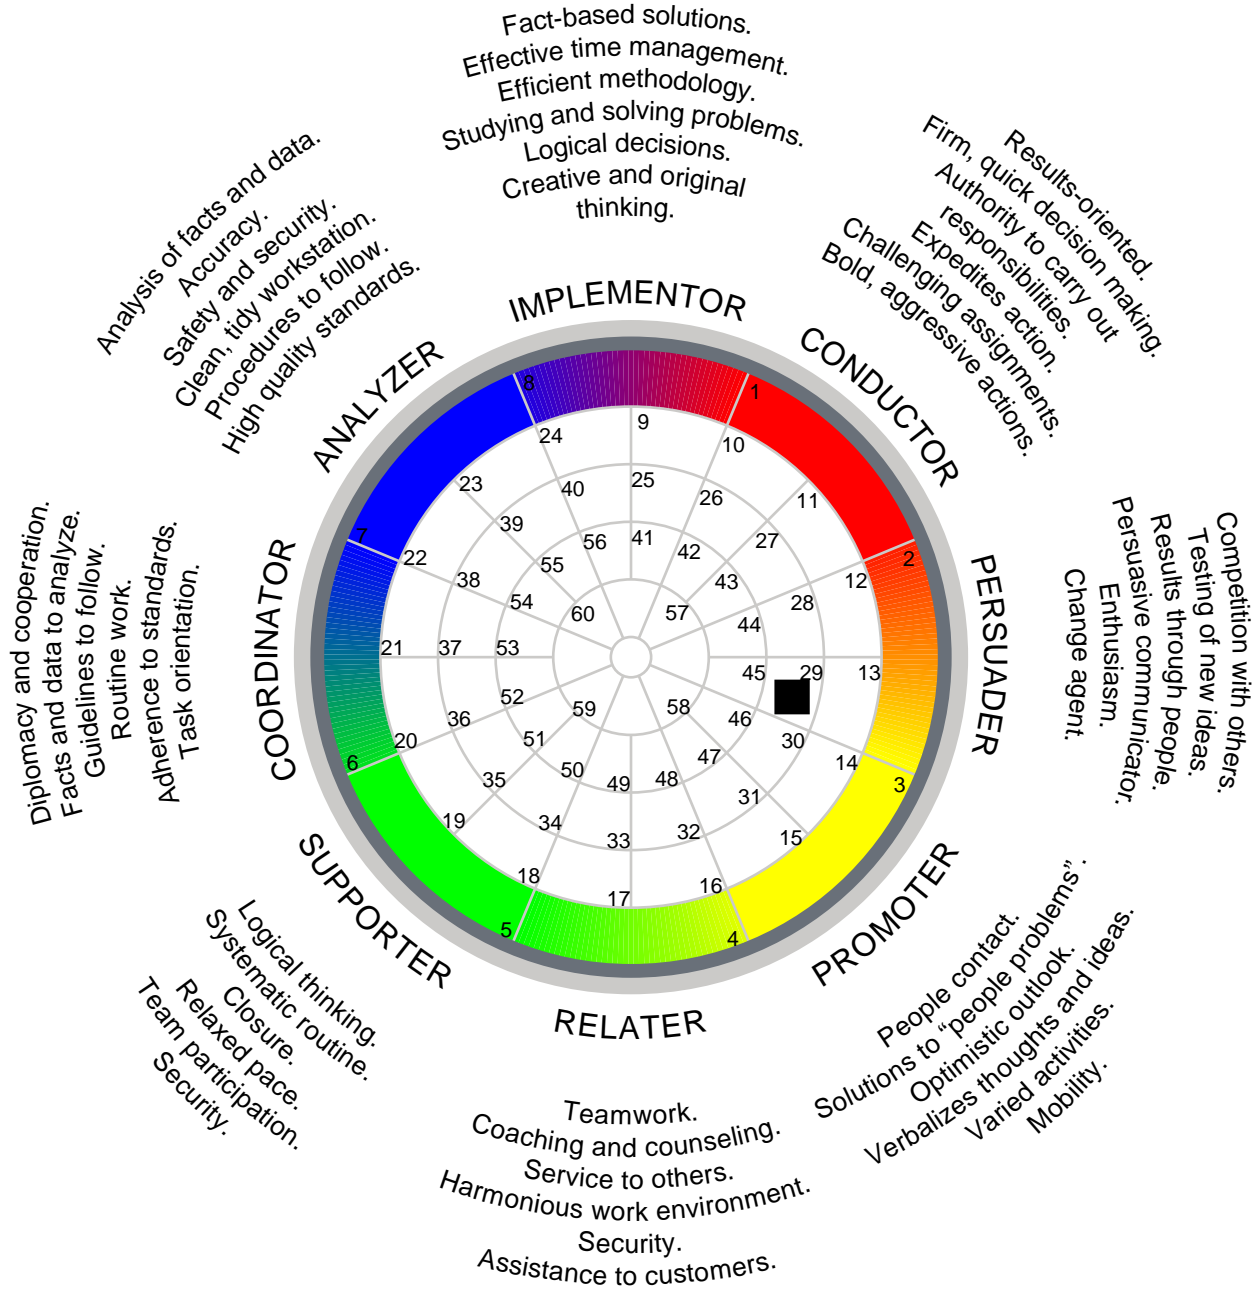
Fact-based solutions.
Effective time management.
Efficient methodology.
Studying and solving problems.
Logical decisions.
Creative and original thinking.

Results-oriented.
Firm, quick decision making.
Authority to carry out responsibilities.
Expedites action.
Challenging assignments.
Bold, aggressive actions.

Competition with others.
Testing of new ideas.
Results through people.
Persuasive communicator.
Enthusiasm.
Change agent.

People contact.
Solutions to "people problems".
Optimistic outlook.
Verbalizes thoughts and ideas.
Varied activities.
Mobility.

Teamwork.
Coaching and counseling.
Service to others.
Harmonious work environment.
Security.
Assistance to customers.

Logical thinking.
Systematic routine.
Closure.
Relaxed pace.
Team participation.
Security.

Diplomacy and cooperation.
Facts and data to analyze.
Guidelines to follow.
Routine work.
Adherence to standards.
Task orientation.

Analysis of facts and data.
Accuracy.
Safety and security.
Clean, tidy workstation.
Procedures to follow.
High quality standards.

IMPLEMENTOR
CONDUCTOR
PERSUADER
PROMOTER
RELATER
SUPPORTER
COORDINATOR
ANALYZER

1 2 3 4 5 6 7 8
9 10 11 12 13 14 15 16 17 18 19 20 21 22 23 24
25 26 27 28 29 30 31 32 33 34 35 36 37 38 39 40
41 42 43 44 45 46 47 48 49 50 51 52 53 54 55 56
57 58 59 60